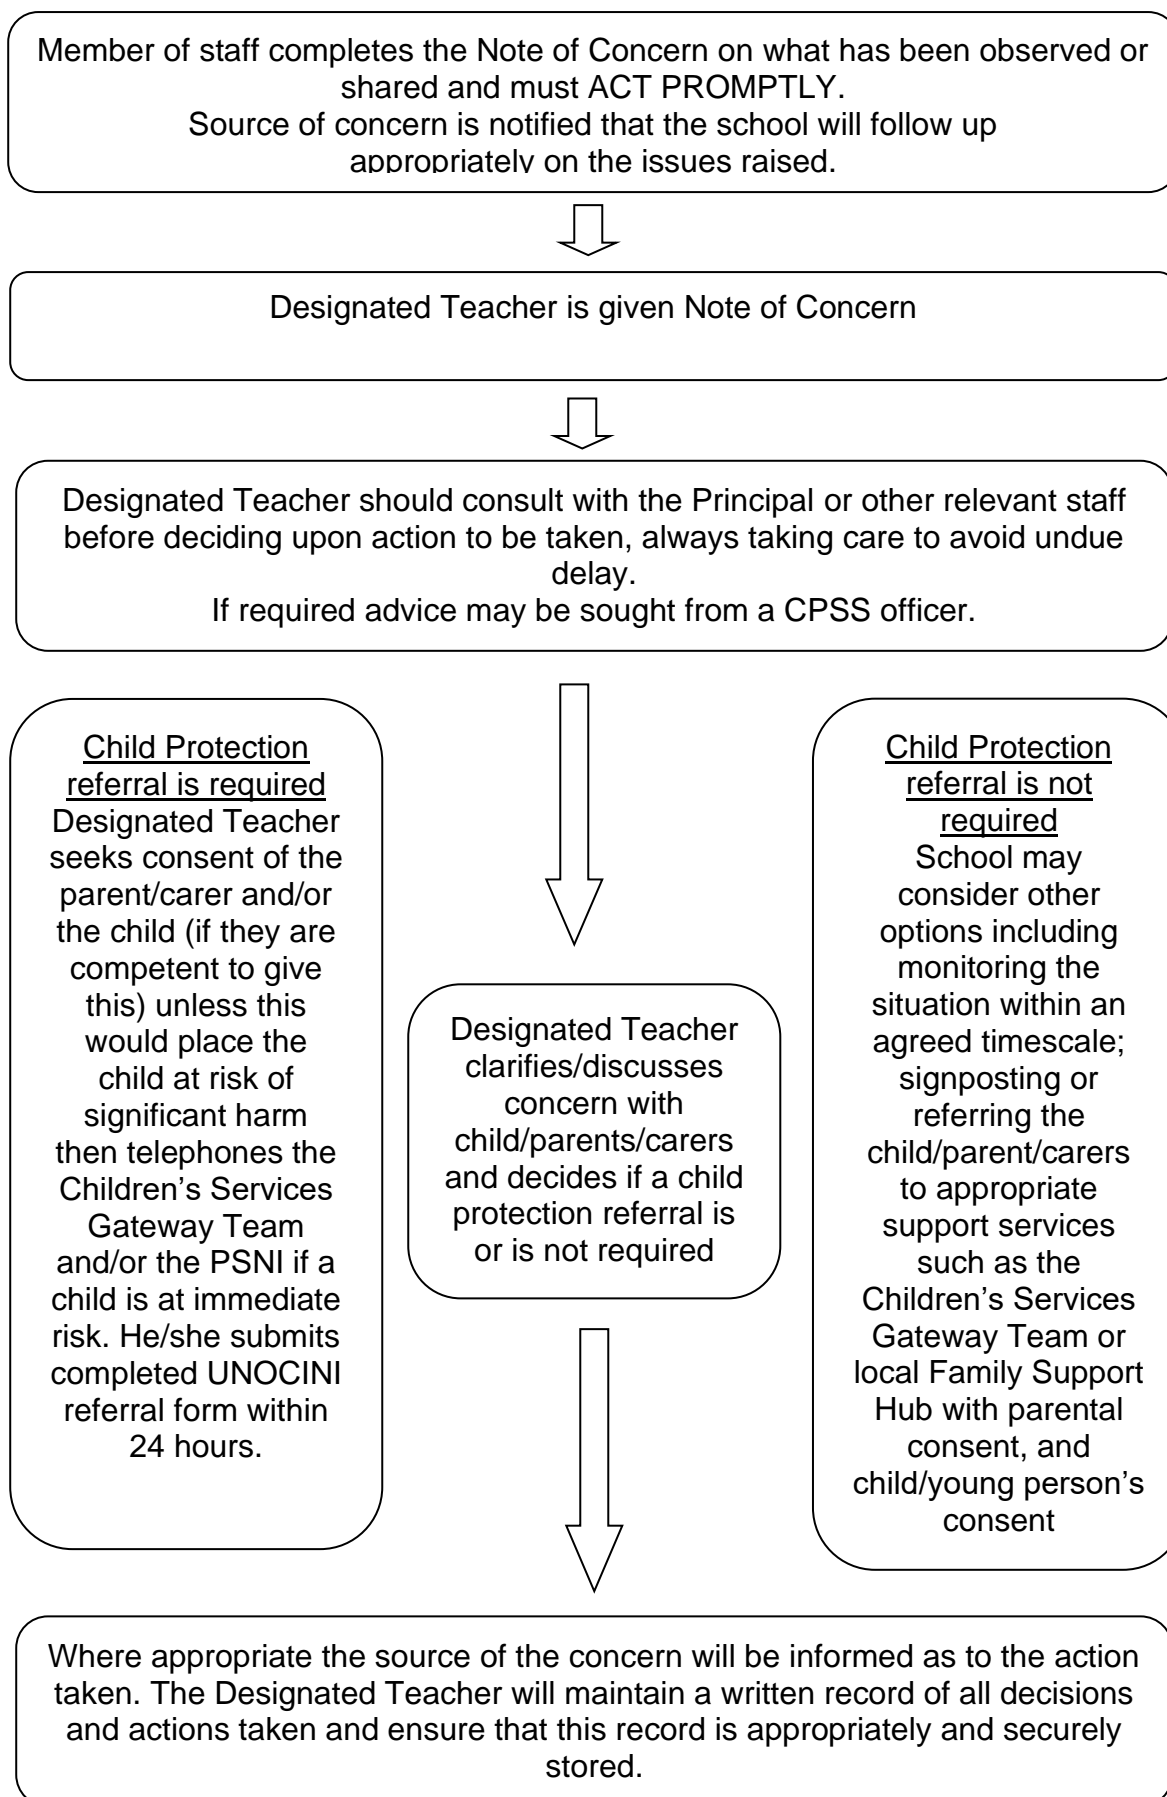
Member of staff completes the Note of Concern on what has been observed or shared and must ACT PROMPTLY.
Source of concern is notified that the school will follow up appropriately on the issues raised.

Designated Teacher is given Note of Concern

Designated Teacher should consult with the Principal or other relevant staff before deciding upon action to be taken, always taking care to avoid undue delay.
If required advice may be sought from a CPSS officer.

Child Protection referral is required
Designated Teacher seeks consent of the parent/carer and/or the child (if they are competent to give this) unless this would place the child at risk of significant harm then telephones the Children's Services Gateway Team and/or the PSNI if a child is at immediate risk. He/she submits completed UNOCINI referral form within 24 hours.

Designated Teacher clarifies/discusses concern with child/parents/carers and decides if a child protection referral is or is not required

Child Protection referral is not required
School may consider other options including monitoring the situation within an agreed timescale; signposting or referring the child/parent/carers to appropriate support services such as the Children's Services Gateway Team or local Family Support Hub with parental consent, and child/young person's consent

Where appropriate the source of the concern will be informed as to the action taken. The Designated Teacher will maintain a written record of all decisions and actions taken and ensure that this record is appropriately and securely stored.